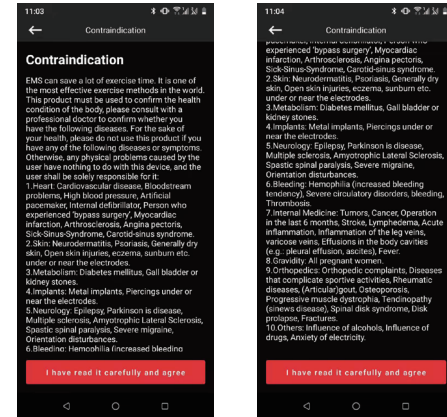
11:03

Contraindication

Contraindication

EMS can save a lot of exercise time. It is one of the most effective exercise methods in the world. This product must be used to confirm the health condition of the body, please consult with a professional doctor to confirm whether you have the following diseases. For the sake of your health, please do not use this product if you have any of the following diseases or symptoms. Otherwise, any physical problems caused by the user have nothing to do with this device, and the user shall be solely responsible for it:
1.Heart: Cardiovascular disease, Bloodstream problems, High blood pressure, Artificial pacemaker, Internal defibrillator, Person who experienced 'bypass surgery', Myocardiac infarction, Arthrosclerosis, Angina pectoris, Sick-Sinus-Syndrome, Carotid-sinus syndrome.
2.Skin: Neurodermatitis, Psoriasis, Generally dry skin, Open skin injuries, eczema, sunburn etc. under or near the electrodes.
3.Metabolism: Diabetes mellitus, Gall bladder or kidney stones.
4.Implants: Metal implants, Piercings under or near the electrodes.
5.Neurology: Epilepsy, Parkinson is disease, Multiple sclerosis, Amyotrophic Lateral Sclerosis, Spastic spinal paralysis, Severe migraine, Orientation disturbances.
6.Bleeding: Hemophilia (increased bleeding

I have read it carefully and agree

11:04

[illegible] experienced 'bypass surgery', Myocardiac infarction, Arthrosclerosis, Angina pectoris, Sick-Sinus-Syndrome, Carotid-sinus syndrome.
2.Skin: Neurodermatitis, Psoriasis, Generally dry skin, Open skin injuries, eczema, sunburn etc. under or near the electrodes.
3.Metabolism: Diabetes mellitus, Gall bladder or kidney stones.
4.Implants: Metal implants, Piercings under or near the electrodes.
5.Neurology: Epilepsy, Parkinson is disease, Multiple sclerosis, Amyotrophic Lateral Sclerosis, Spastic spinal paralysis, Severe migraine, Orientation disturbances.
6.Bleeding: Hemophilia (increased bleeding tendency), Severe circulatory disorders, bleeding, Thrombosis.
7.Internal Medicine: Tumors, Cancer, Operation in the last 6 months, Stroke, Lymphedema, Acute inflammation, Inflammation of the leg veins, varicose veins, Effusions in the body cavities (e.g.: pleural effusion, ascites), Fever.
8.Gravidity: All pregnant women.
9.Orthopedics: Orthopedic complaints, Diseases that complicate sportive activities, Rheumatic diseases, (Arthralgia), Osteoporosis, Progressive muscle dystrophia, Tendinopathy (sinews disease), Spinal disk syndrome, Disk prolapse, Fractures.
10.Others: Influence of alcohols, Influence of drugs, Anxiety of electricity.

I have read it carefully and agree